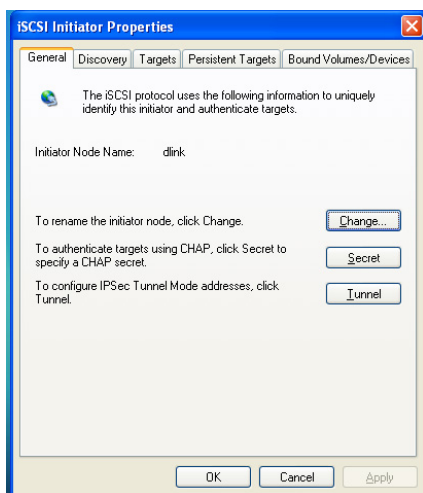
iSCSI Initiator Properties

General | Discovery | Targets | Persistent Targets | Bound Volumes/Devices

The iSCSI protocol uses the following information to uniquely identify this initiator and authenticate targets.

Initiator Node Name: dlink

To rename the initiator node, click Change. Change...

To authenticate targets using CHAP, click Secret to specify a CHAP secret. Secret

To configure IPSec Tunnel Mode addresses, click Tunnel. Tunnel

OK Cancel Apply